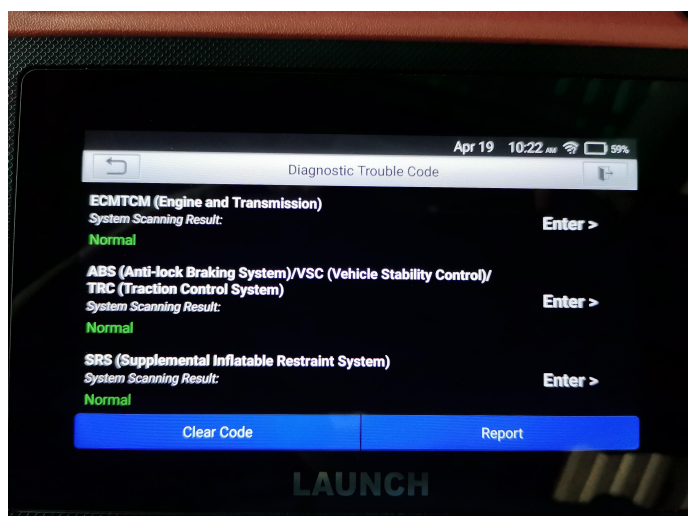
Apr 19 10:22 AM 59%

Diagnostic Trouble Code

ECMTCM (Engine and Transmission)
System Scanning Result:
Normal
Enter >

ABS (Anti-lock Braking System)/VSC (Vehicle Stability Control)/ TRC (Traction Control System)
System Scanning Result:
Normal
Enter >

SRS (Supplemental Inflatable Restraint System)
System Scanning Result:
Normal
Enter >

Clear Code
Report

LAUNCH